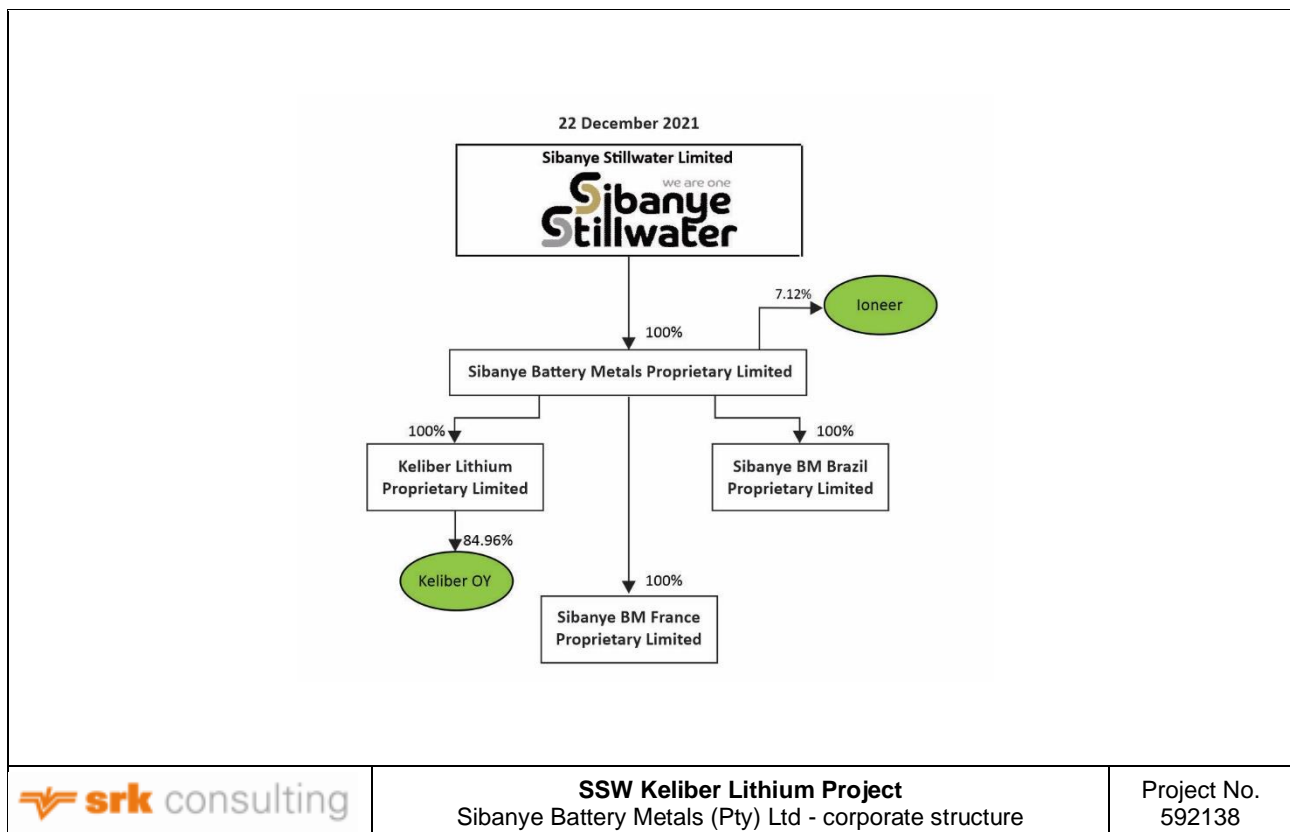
22 December 2021

Sibanye Stillwater Limited

we are one
Sibanye Stillwater

100%

7.12%

Ioneer

Sibanye Battery Metals Proprietary Limited

100%

Keliber Lithium Proprietary Limited

100%

Sibanye BM Brazil Proprietary Limited

84.96%

Keliber OY

100%

Sibanye BM France Proprietary Limited

srk consulting

**SSW Keliber Lithium Project**
Sibanye Battery Metals (Pty) Ltd - corporate structure

Project No.
592138